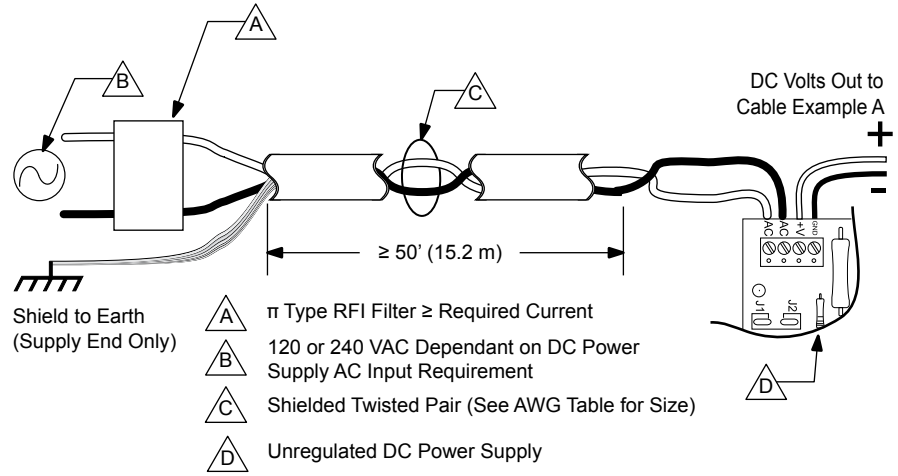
A

B

C

DC Volts Out to Cable Example A

+

-

≥ 50' (15.2 m)

AC AC +V GND

J1 J2

Shield to Earth (Supply End Only)

A π Type RFI Filter ≥ Required Current

B 120 or 240 VAC Dependant on DC Power Supply AC Input Requirement

C Shielded Twisted Pair (See AWG Table for Size)

D Unregulated DC Power Supply

D